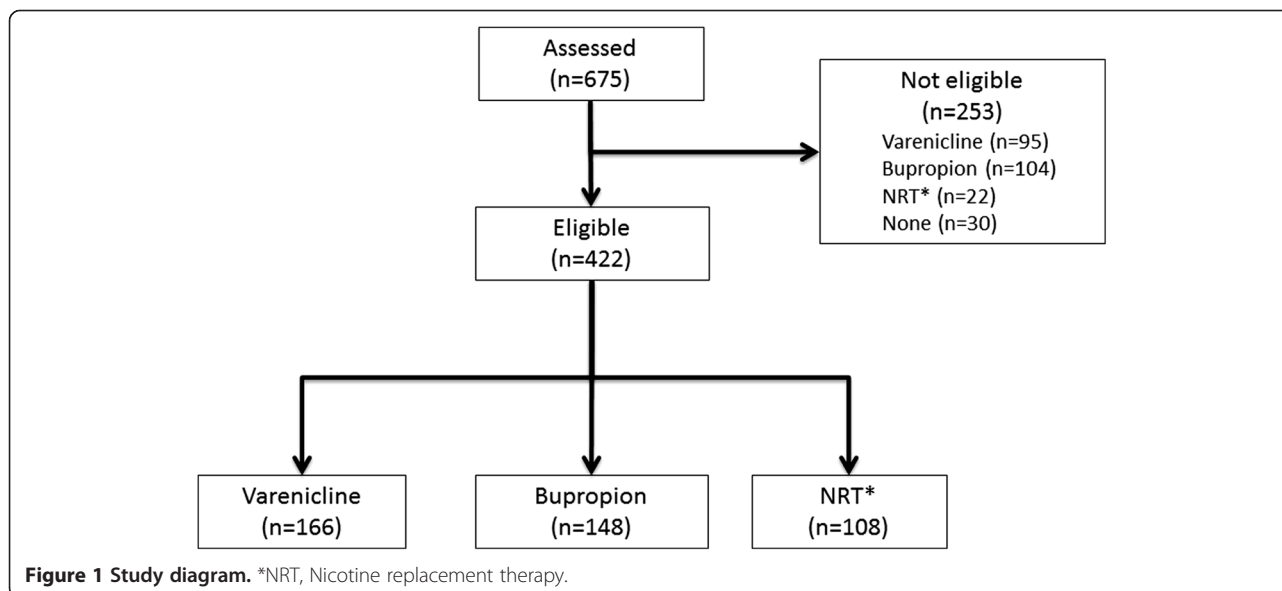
Assessed
(n=675)

Not eligible
(n=253)
Varenicline (n=95)
Bupropion (n=104)
NRT* (n=22)
None (n=30)

Eligible
(n=422)

Varenicline
(n=166)

Bupropion
(n=148)

NRT*
(n=108)

**Figure 1 Study diagram.** *NRT, Nicotine replacement therapy.